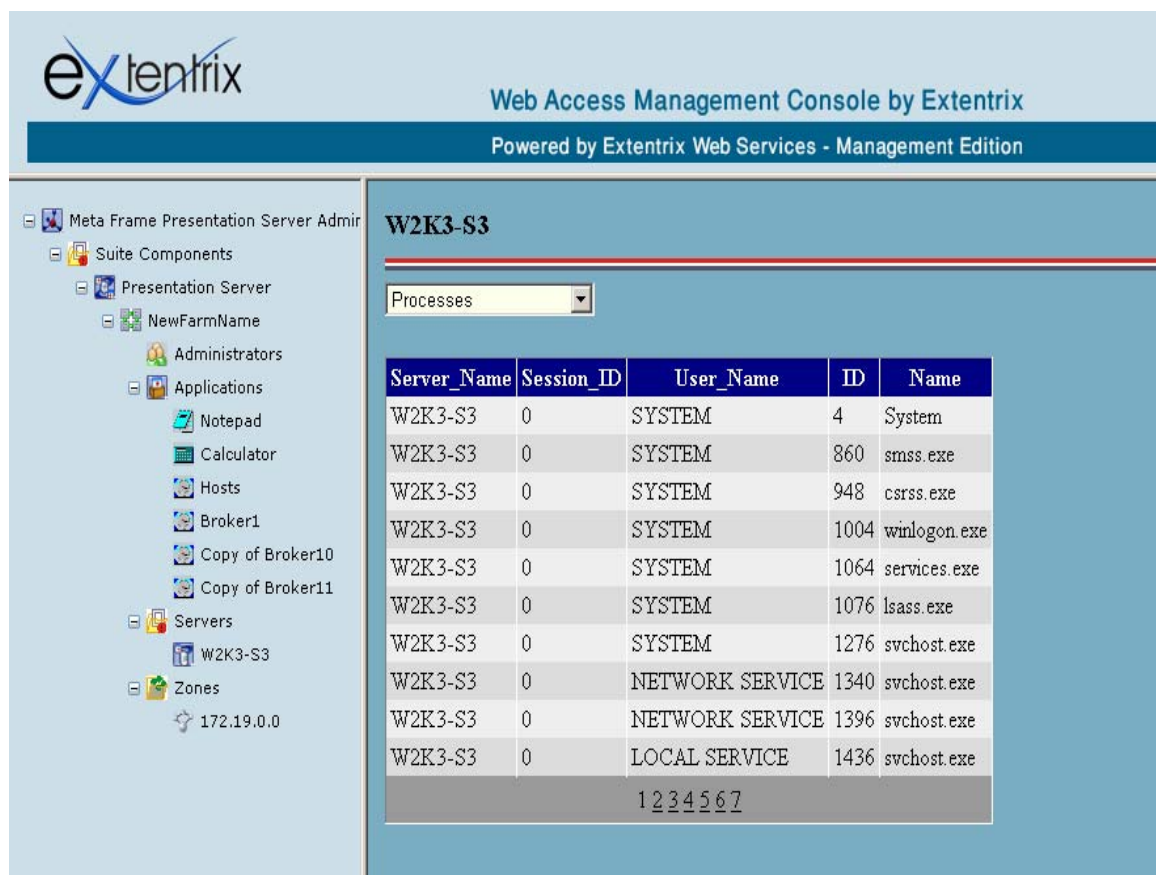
extentrix

Web Access Management Console by Extentrix

Powered by Extentrix Web Services - Management Edition

Meta Frame Presentation Server Admir
Suite Components
Presentation Server
NewFarmName
Administrators
Applications
Notepad
Calculator
Hosts
Broker1
Copy of Broker10
Copy of Broker11
Servers
W2K3-S3
Zones
172.19.0.0

W2K3-S3

Processes

| Server_Name | Session_ID | User_Name | ID | Name |
|---|---|---|---|---|
| W2K3-S3 | 0 | SYSTEM | 4 | System |
| W2K3-S3 | 0 | SYSTEM | 860 | smss.exe |
| W2K3-S3 | 0 | SYSTEM | 948 | csrss.exe |
| W2K3-S3 | 0 | SYSTEM | 1004 | winlogon.exe |
| W2K3-S3 | 0 | SYSTEM | 1064 | services.exe |
| W2K3-S3 | 0 | SYSTEM | 1076 | lsass.exe |
| W2K3-S3 | 0 | SYSTEM | 1276 | svchost.exe |
| W2K3-S3 | 0 | NETWORK SERVICE | 1340 | svchost.exe |
| W2K3-S3 | 0 | NETWORK SERVICE | 1396 | svchost.exe |
| W2K3-S3 | 0 | LOCAL SERVICE | 1436 | svchost.exe |

1 2 3 4 5 6 7